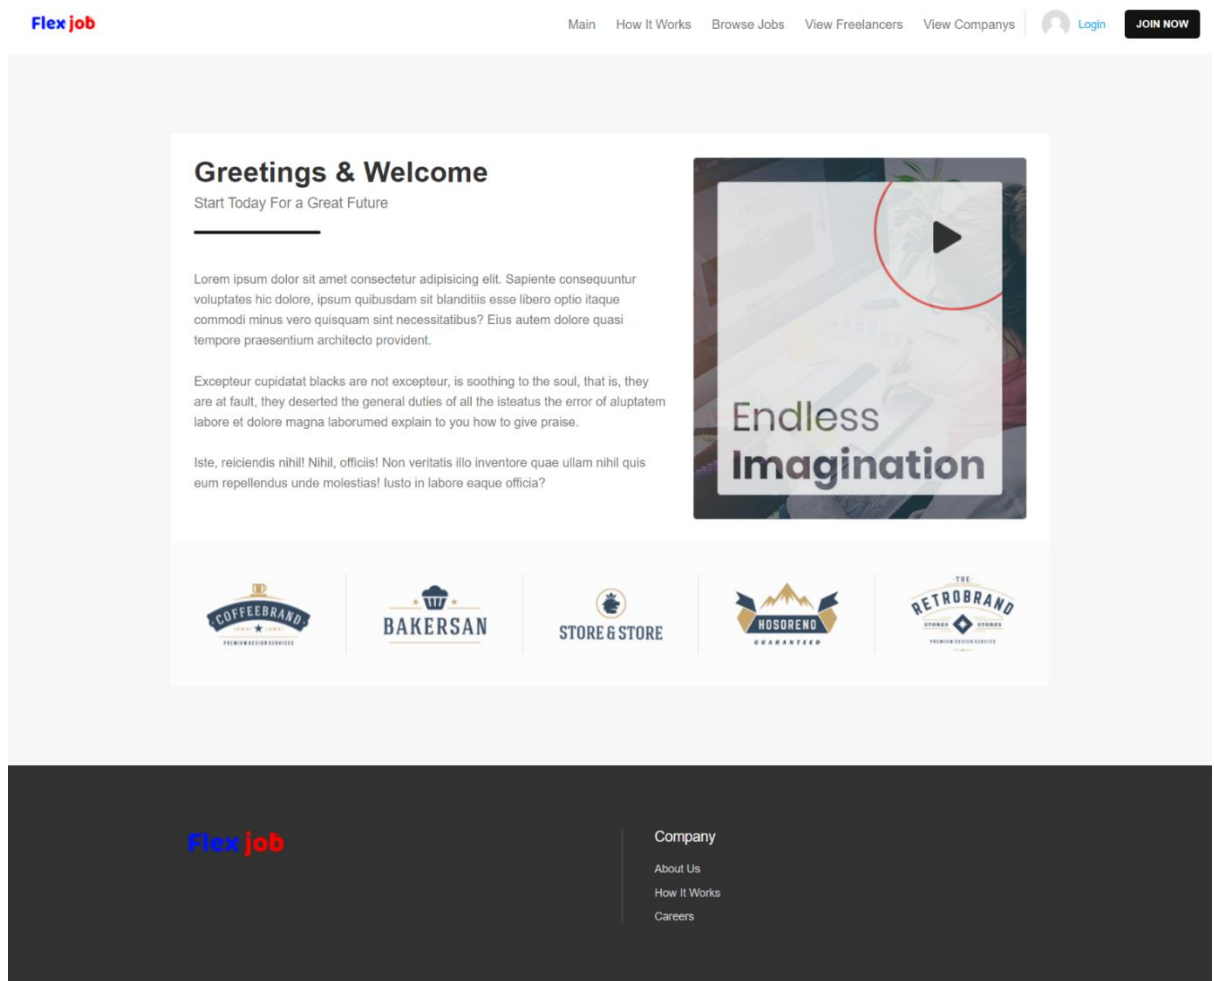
Flex job

Main How It Works Browse Jobs View Freelancers View Companys Login JOIN NOW

Greetings & Welcome

Start Today For a Great Future

Lorem ipsum dolor sit amet consectetur adipisicing elit. Sapiente consequuntur voluptates hic dolore, ipsum quibusdam sit blanditiis esse libero optio itaque commodi minus vero quisquam sint necessitatibus? Eius autem dolore quasi tempore praesentium architecto provident.

Excepteur cupidatat blacks are not excepteur, is soothing to the soul, that is, they are at fault, they deserted the general duties of all the isteatus the error of aluptatem labore et dolore magna laborumed explain to you how to give praise.

Iste, reiciendis nihil! Nihil, officiis! Non veritatis illo inventore quae ullam nihil quis eum repellendus unde molestias! Iusto in labore eaque officia?

Endless Imagination

COFFEEBRAND

BAKERSAN

STORE & STORE

HOSORENO

THE RETROBRAND

Flex job

Company

About Us

How It Works

Careers